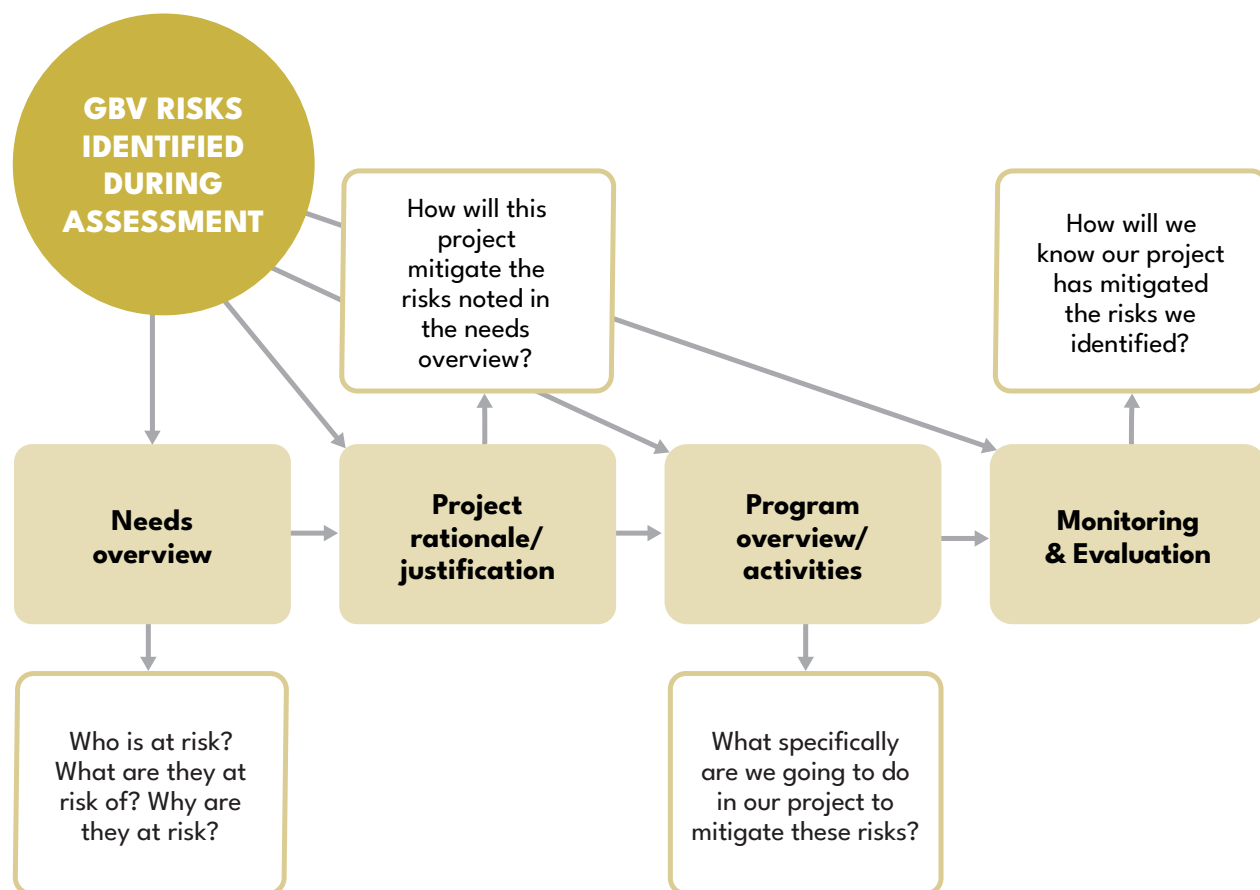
GBV RISKS IDENTIFIED DURING ASSESSMENT

How will this project mitigate the risks noted in the needs overview?

How will we know our project has mitigated the risks we identified?

Needs overview

Project rationale/ justification

Program overview/ activities

Monitoring & Evaluation

Who is at risk? What are they at risk of? Why are they at risk?

What specifically are we going to do in our project to mitigate these risks?